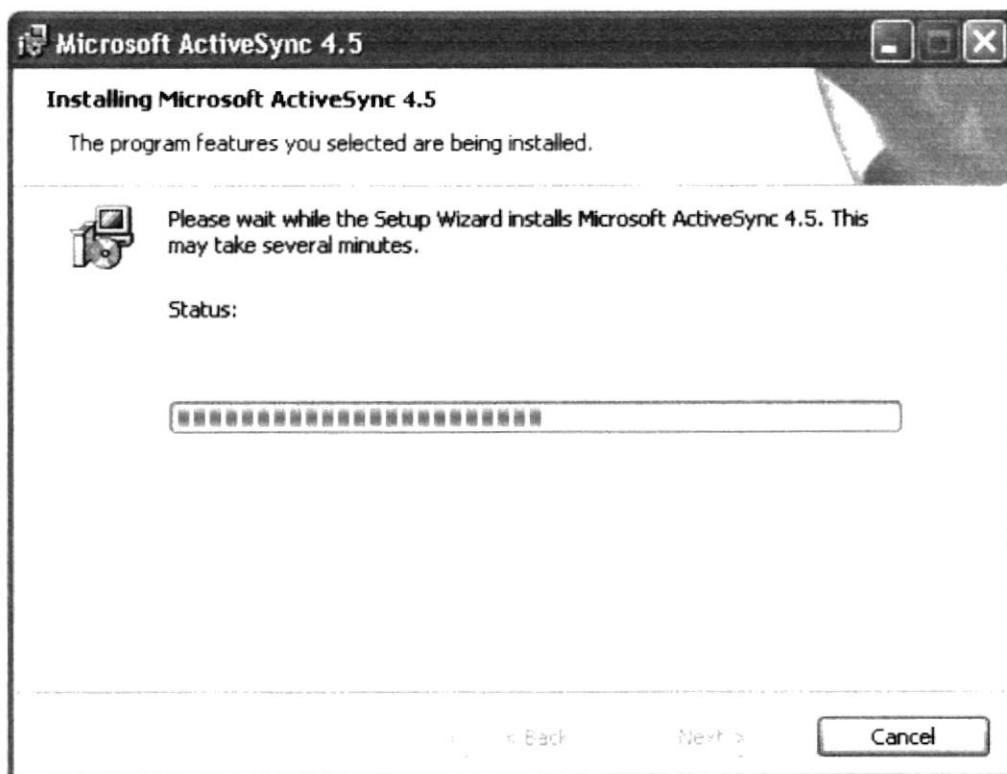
Microsoft ActiveSync 4.5

Installing Microsoft ActiveSync 4.5

The program features you selected are being installed.

Please wait while the Setup Wizard installs Microsoft ActiveSync 4.5. This may take several minutes.

Status:

< Back

Next >

Cancel